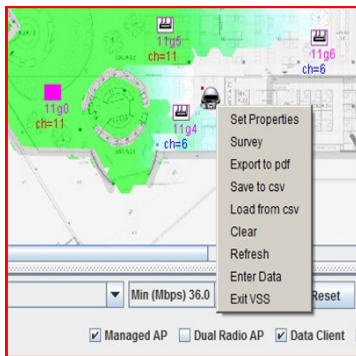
11g5
ch=11

11g6
ch=6

11g0
ch=11

11g4
ch=6

Set Properties
Survey
Export to pdf
Save to csv
Load from csv
Clear
Refresh
Enter Data
Exit VSS

Min (Mbps) 36.0

Reset

Managed AP
Dual Radio AP
Data Client